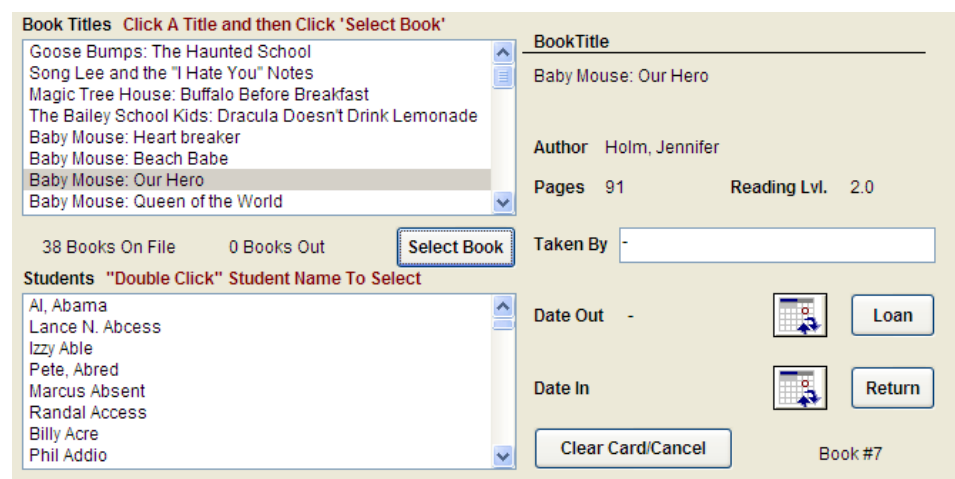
Book Titles Click A Title and then Click 'Select Book'

Goose Bumps: The Haunted School
Song Lee and the "I Hate You" Notes
Magic Tree House: Buffalo Before Breakfast
The Bailey School Kids: Dracula Doesn't Drink Lemonade
Baby Mouse: Heart breaker
Baby Mouse: Beach Babe
Baby Mouse: Our Hero
Baby Mouse: Queen of the World

38 Books On File 0 Books Out Select Book

Students "Double Click" Student Name To Select

Al, Abama
Lance N. Abcess
Izzy Able
Pete, Abred
Marcus Absent
Randal Access
Billy Acre
Phil Addio

BookTitle

Baby Mouse: Our Hero

Author Holm, Jennifer

Pages 91 Reading Lvl. 2.0

Taken By -

Date Out - Loan

Date In Return

Clear Card/Cancel Book #7